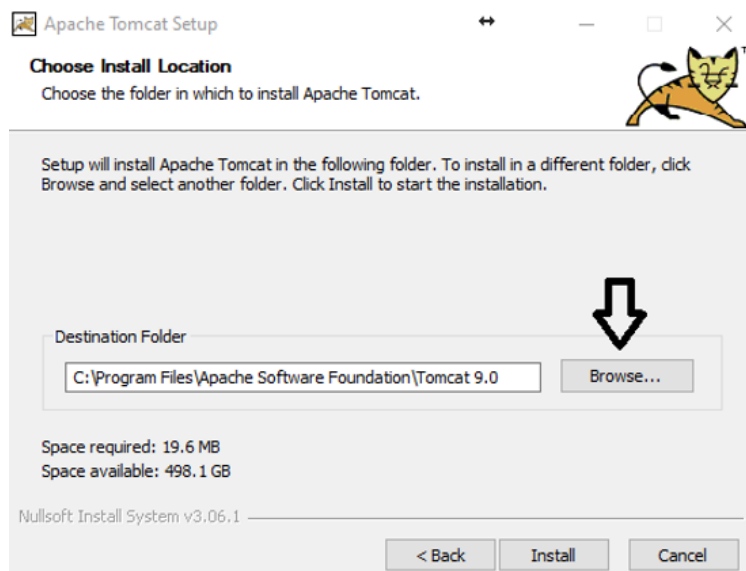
Apache Tomcat Setup

Choose Install Location

Choose the folder in which to install Apache Tomcat.

Setup will install Apache Tomcat in the following folder. To install in a different folder, click Browse and select another folder. Click Install to start the installation.

Destination Folder

C:\Program Files\Apache Software Foundation\Tomcat 9.0

Browse...

Space required: 19.6 MB
Space available: 498.1 GB

Nullsoft Install System v3.06.1

< Back

Install

Cancel